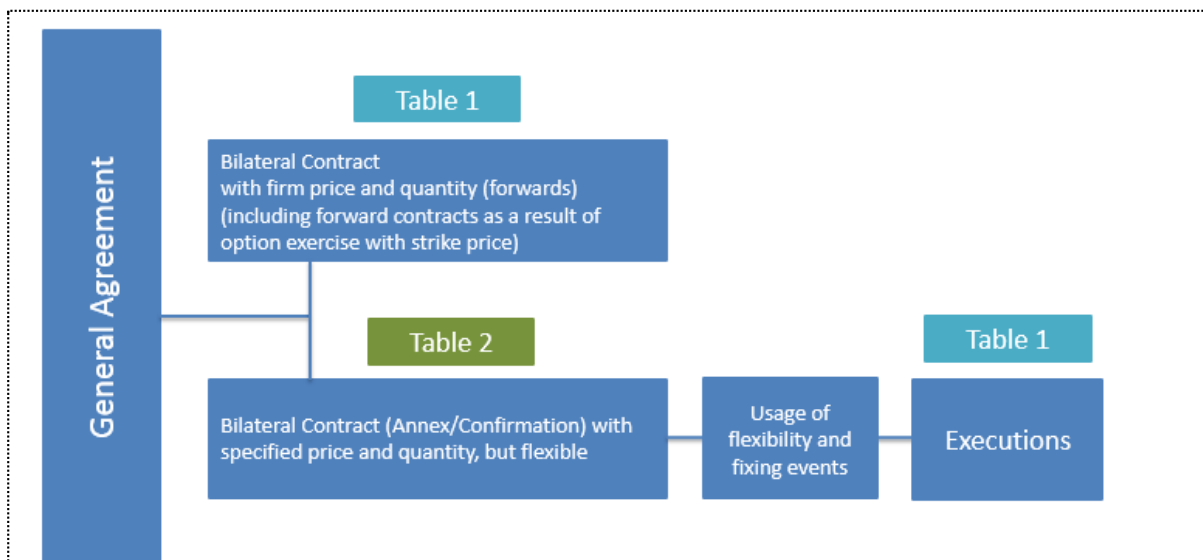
General Agreement

Table 1

Bilateral Contract
with firm price and quantity (forwards)
(including forward contracts as a result of option exercise with strike price)

Table 2

Bilateral Contract (Annex/Confirmation) with specified price and quantity, but flexible

Usage of flexibility and fixing events

Table 1

Executions